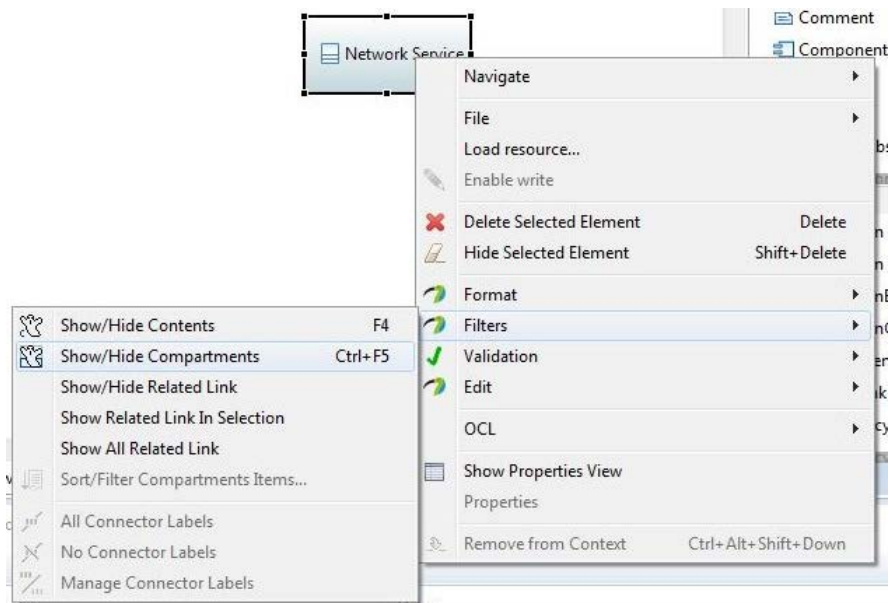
Network Service

Comment
Component

Navigate
File
Load resource...
Enable write
Delete Selected Element Delete
Hide Selected Element Shift+Delete
Format
Filters
Validation
Edit
OCL
Show Properties View
Properties
Remove from Context Ctrl+Alt+Shift+Down

Show/Hide Contents F4
Show/Hide Compartments Ctrl+F5
Show/Hide Related Link
Show Related Link In Selection
Show All Related Link
Sort/Filter Compartments Items...
All Connector Labels
No Connector Labels
Manage Connector Labels